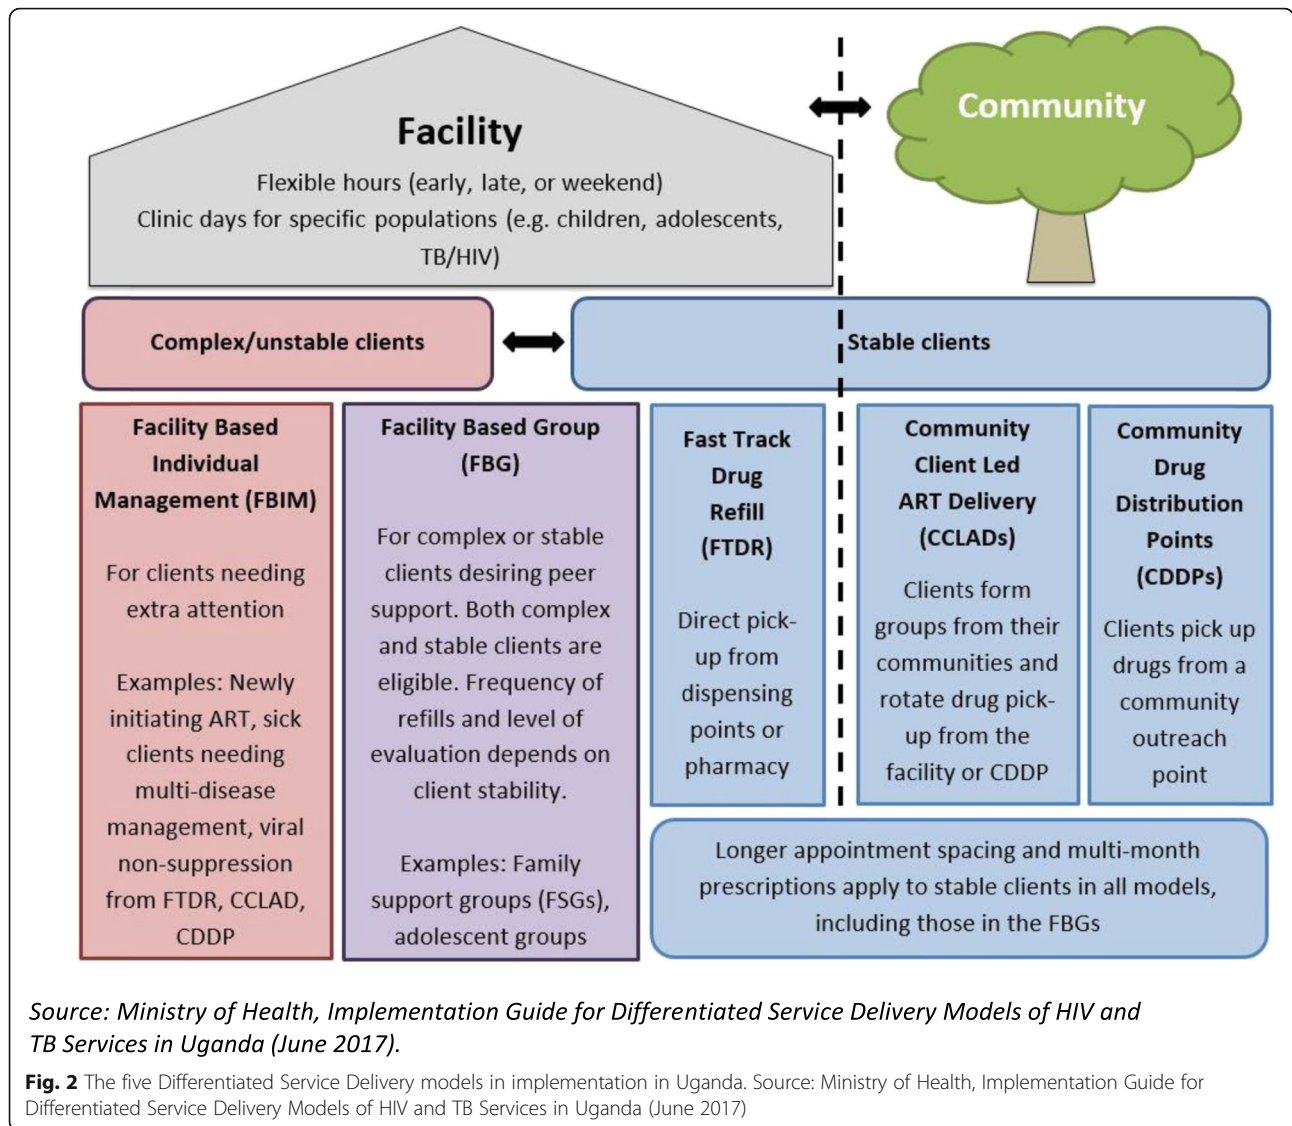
Facility

Flexible hours (early, late, or weekend)
Clinic days for specific populations (e.g. children, adolescents, TB/HIV)

Community

Complex/unstable clients

Stable clients

Facility Based Individual Management (FBIM)

For clients needing extra attention

Examples: Newly initiating ART, sick clients needing multi-disease management, viral non-suppression from FTDR, CCLAD, CDDP

Facility Based Group (FBG)

For complex or stable clients desiring peer support. Both complex and stable clients are eligible. Frequency of refills and level of evaluation depends on client stability.

Examples: Family support groups (FSGs), adolescent groups

Fast Track Drug Refill (FTDR)

Direct pick-up from dispensing points or pharmacy

Community Client Led ART Delivery (CCLADs)

Clients form groups from their communities and rotate drug pick-up from the facility or CDDP

Community Drug Distribution Points (CDDPs)

Clients pick up drugs from a community outreach point

Longer appointment spacing and multi-month prescriptions apply to stable clients in all models, including those in the FBGs

Source: Ministry of Health, Implementation Guide for Differentiated Service Delivery Models of HIV and TB Services in Uganda (June 2017).

Fig. 2 The five Differentiated Service Delivery models in implementation in Uganda. Source: Ministry of Health, Implementation Guide for Differentiated Service Delivery Models of HIV and TB Services in Uganda (June 2017)